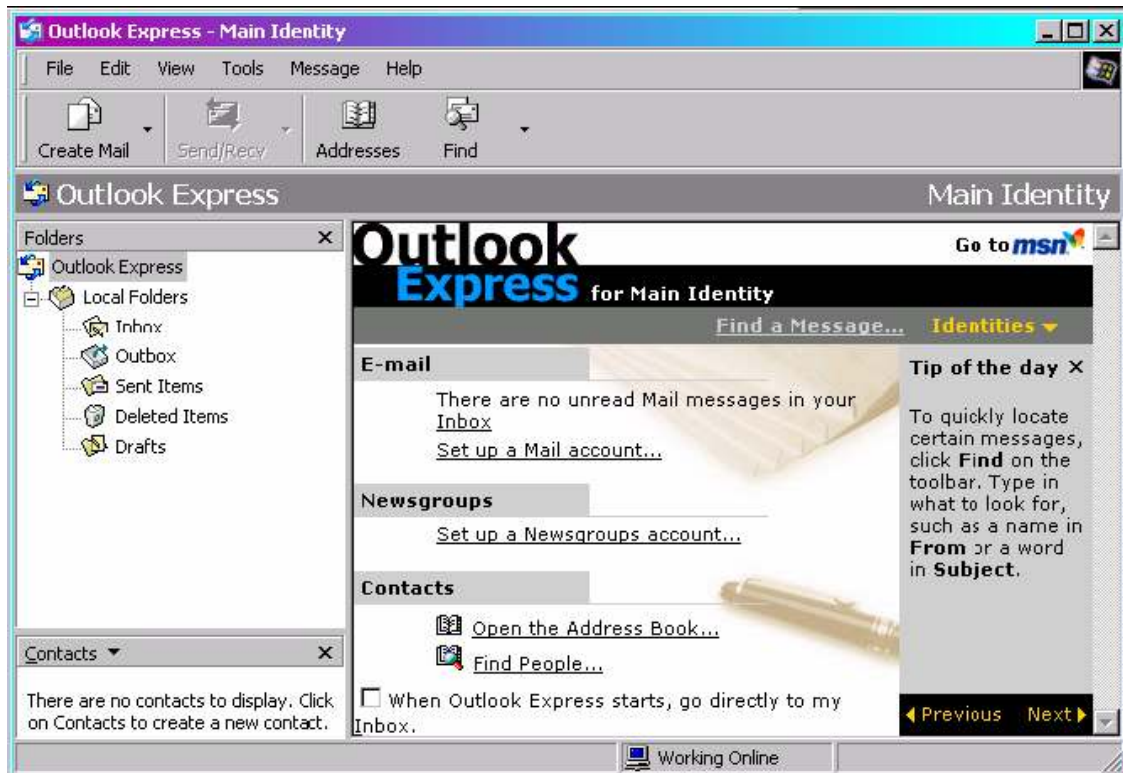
Outlook Express - Main Identity

File Edit View Tools Message Help

Create Mail Send/Recv Addresses Find

Outlook Express Main Identity

Folders ×

Outlook Express
Local Folders
Inbox
Outbox
Sent Items
Deleted Items
Drafts

Contacts ▼ ×

There are no contacts to display. Click on Contacts to create a new contact.

Outlook Express for Main Identity

Go to msn

Find a Message... Identities ▼

E-mail

There are no unread Mail messages in your Inbox

Set up a Mail account...

Newsgroups

Set up a Newsgroups account...

Contacts

Open the Address Book...

Find People...

When Outlook Express starts, go directly to my Inbox.

Tip of the day ×

To quickly locate certain messages, click **Find** on the toolbar. Type in what to look for, such as a name in **From** or a word in **Subject**.

◀ Previous Next ▶

Working Online